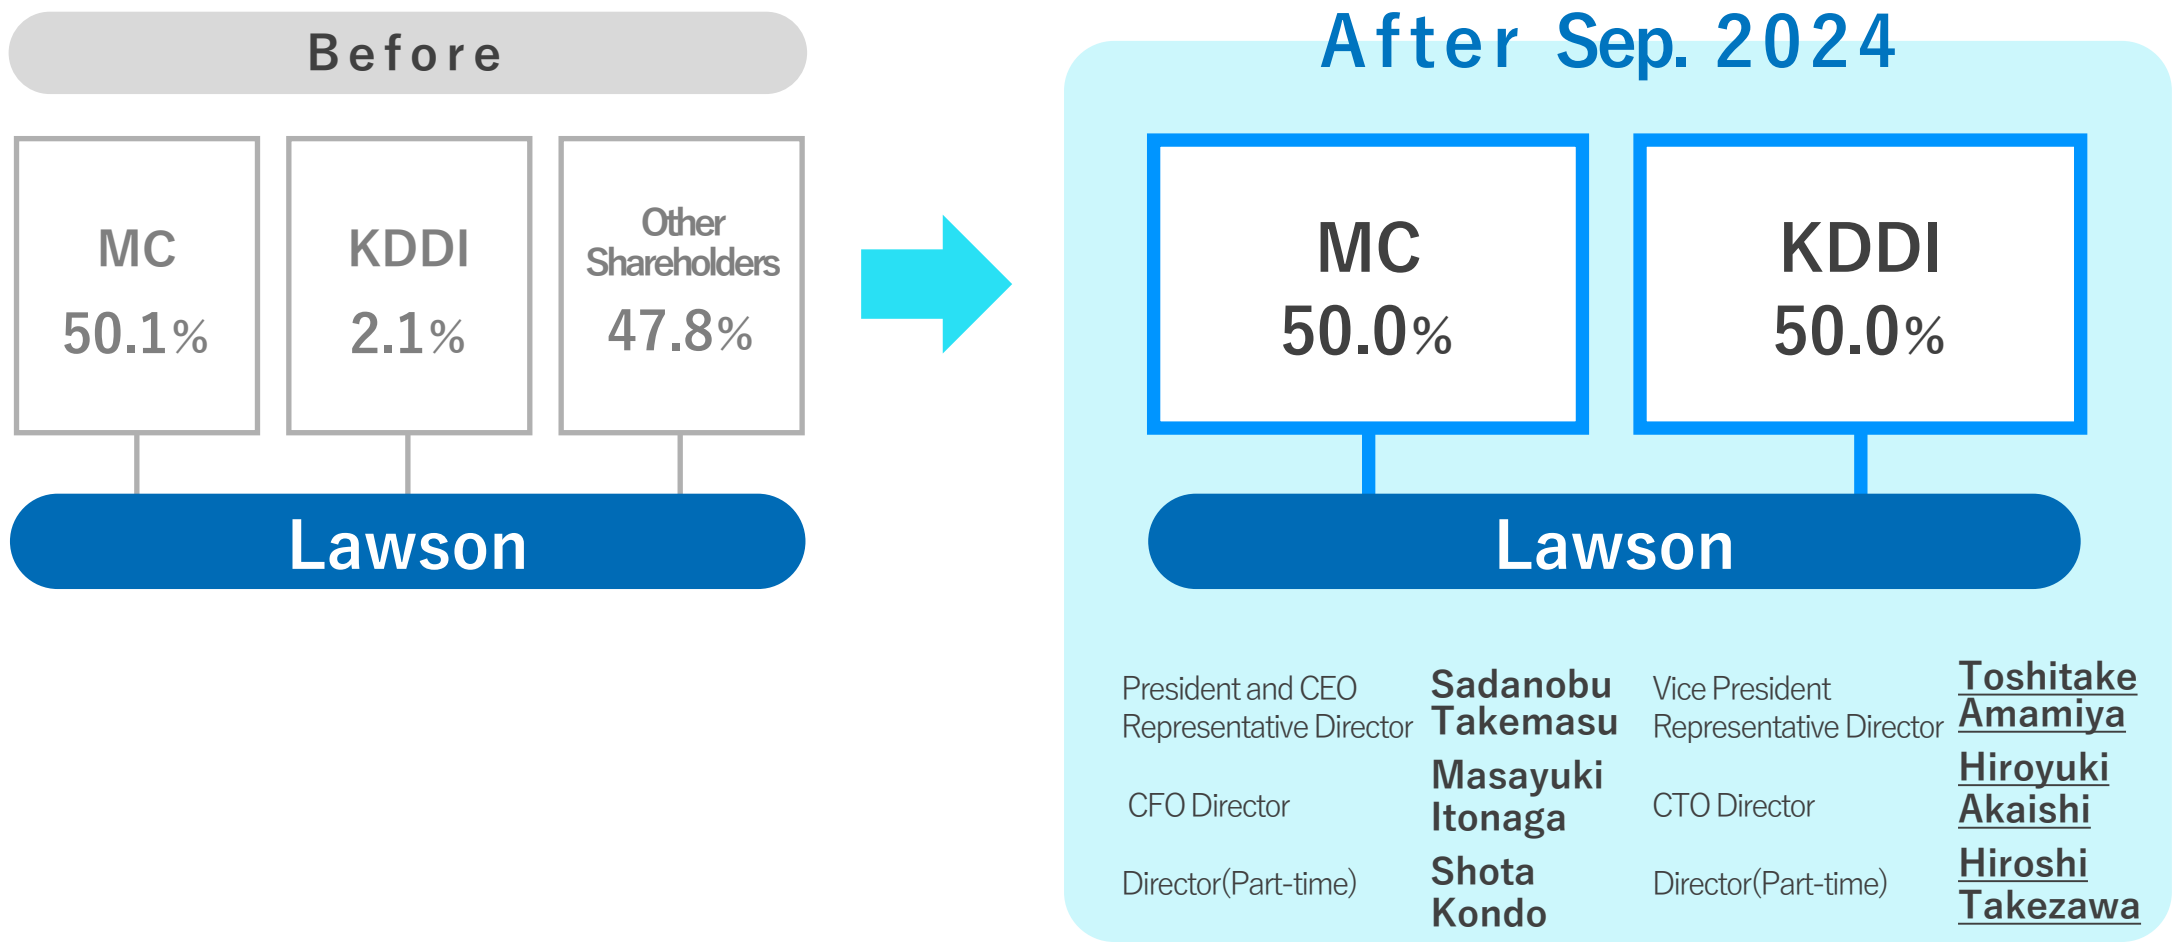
Before

MC
50.1%

KDDI
2.1%

Other Shareholders
47.8%

Lawson

After Sep. 2024

MC
50.0%

KDDI
50.0%

Lawson

President and CEO Representative Director
Sadanobu Takemasu

Vice President Representative Director
Toshitake Amamiya

CFO Director
Masayuki Itonaga

CTO Director
Hiroyuki Akaishi

Director(Part-time)
Shota Kondo

Director(Part-time)
Hiroshi Takezawa